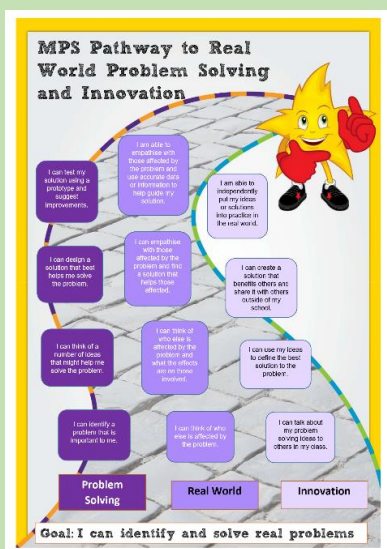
MPS Pathway to Real World Problem Solving and Innovation

I can test my solution using a prototype and suggest improvements.

I am able to empathise with those affected by the problem and use accurate data or information to help guide my solution.

I am able to independently put my ideas or solutions into practice in the real world.

I can design a solution that best helps me solve the problem.

I can empathise with those affected by the problem and find a solution that helps those affected.

I can create a solution that benefits others and share it with others outside of my school.

I can think of a number of ideas that might help me solve the problem.

I can think of who else is affected by the problem and what the effects are on those involved.

I can use my ideas to define the best solution to the problem.

I can identify a problem that is important to me.

I can think of who else is affected by the problem.

I can talk about my problem solving ideas to others in my class.

Problem Solving

Real World

Innovation

Goal: I can identify and solve real problems